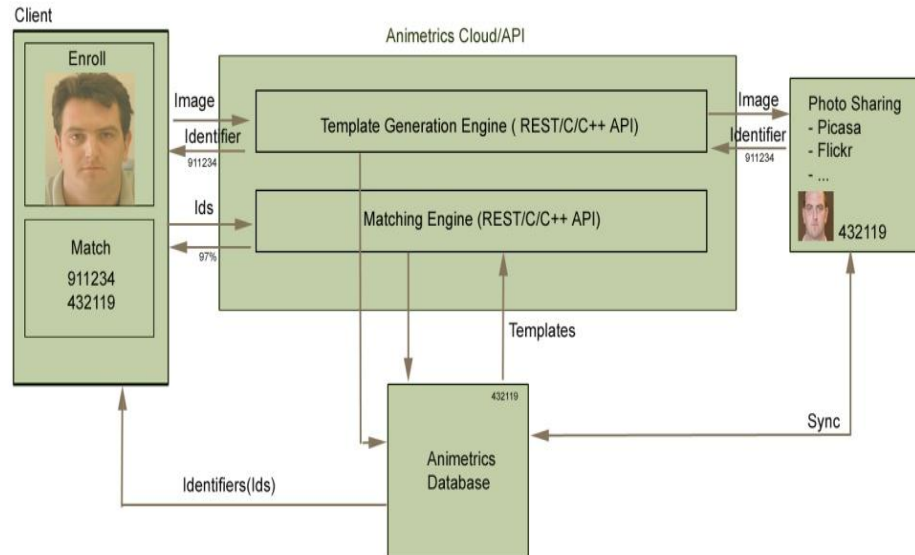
Client

Enroll

Match

911234
432119

Animetrics Cloud/API

Image

Identifier

911234

Template Generation Engine ( REST/C/C++ API)

Ids

97%

Matching Engine (REST/C/C++ API)

Image

Identifier

911234

Photo Sharing
- Picasa
- Flickr
- ...

432119

Templates

432119

Animetrics Database

Sync

Identifiers(Ids)